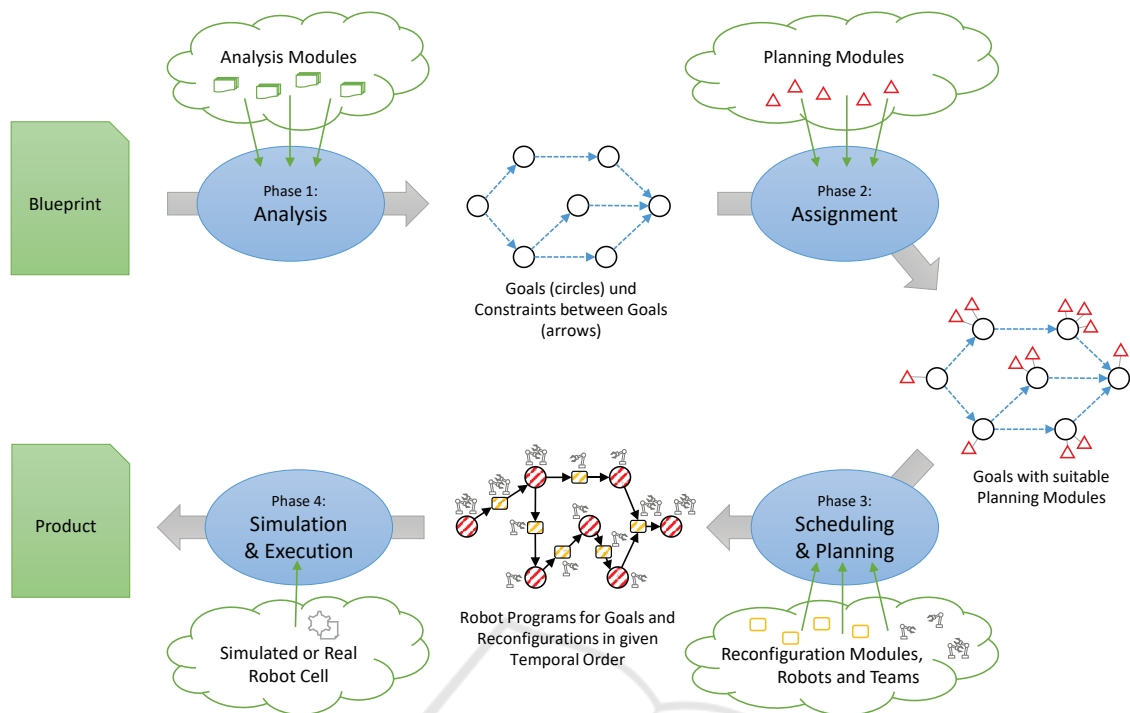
Analysis Modules

Planning Modules

Blueprint

Phase 1:
Analysis

Phase 2:
Assignment

Goals (circles) und Constraints between Goals (arrows)

Goals with suitable Planning Modules

Product

Phase 4:
Simulation & Execution

Phase 3:
Scheduling & Planning

Robot Programs for Goals and Reconfigurations in given Temporal Order

Simulated or Real Robot Cell

Reconfiguration Modules, Robots and Teams